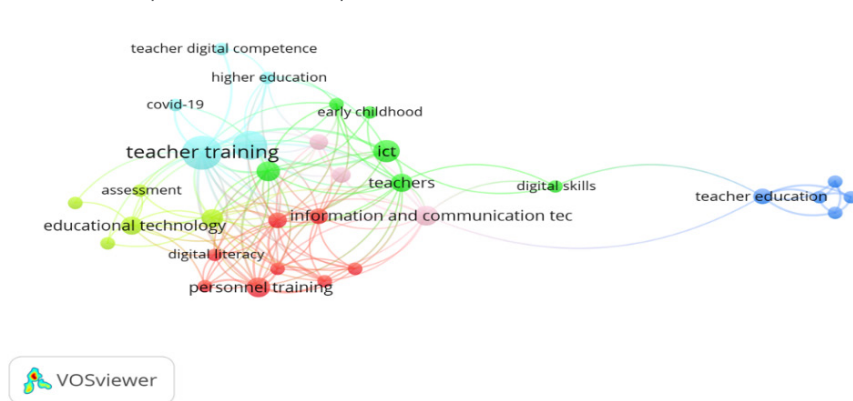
teacher digital competence
higher education
covid-19
early childhood
teacher training
ict
assessment
teachers
digital skills
teacher education
educational technology
information and communication tec
digital literacy
personnel training
VOSviewer